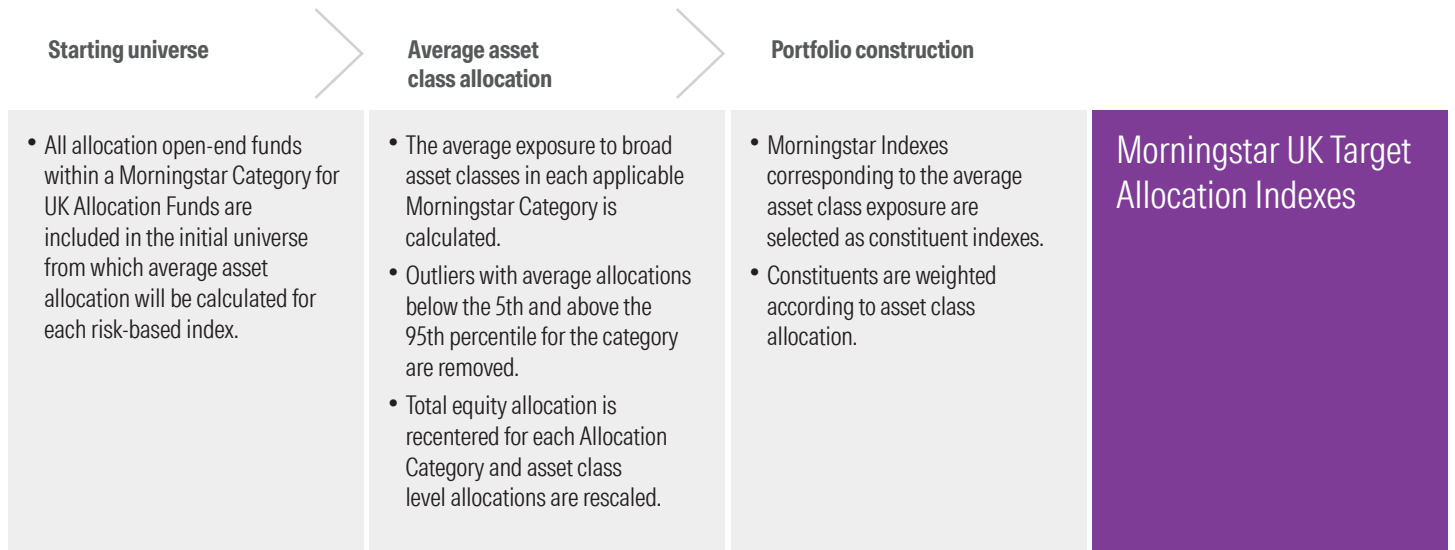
Starting universe

Average asset class allocation

Portfolio construction

• All allocation open-end funds within a Morningstar Category for UK Allocation Funds are included in the initial universe from which average asset allocation will be calculated for each risk-based index.

• The average exposure to broad asset classes in each applicable Morningstar Category is calculated.

• Outliers with average allocations below the 5th and above the 95th percentile for the category are removed.

• Total equity allocation is recentered for each Allocation Category and asset class level allocations are rescaled.

• Morningstar Indexes corresponding to the average asset class exposure are selected as constituent indexes.

• Constituents are weighted according to asset class allocation.

Morningstar UK Target Allocation Indexes